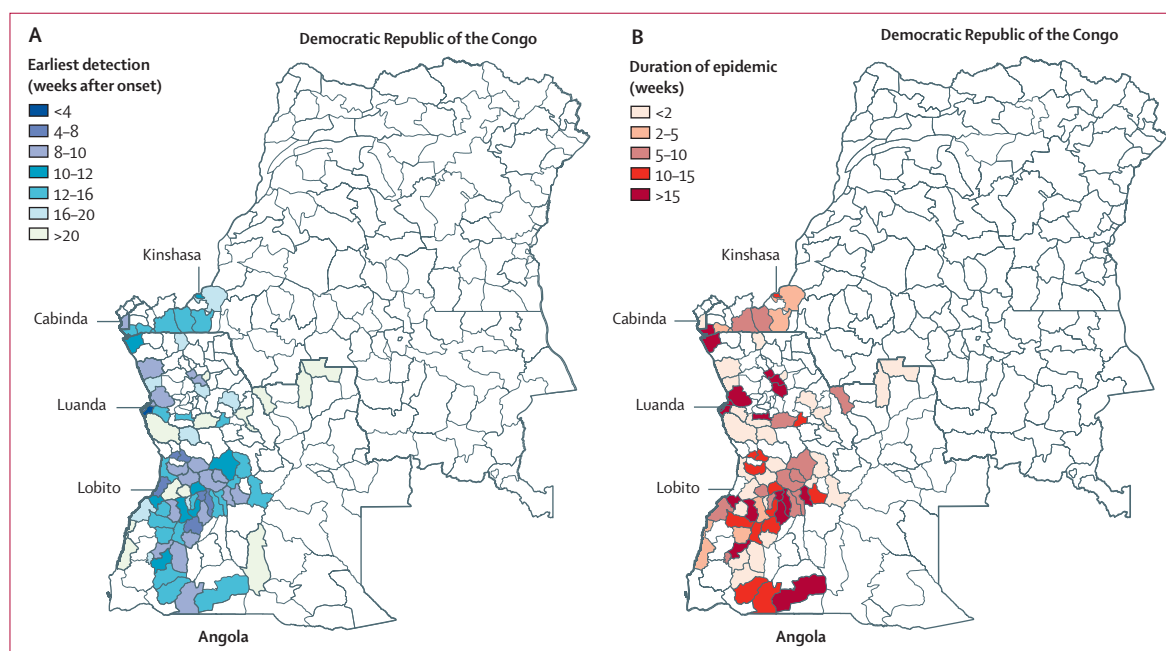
A

Democratic Republic of the Congo

Earliest detection (weeks after onset)

<4
4–8
8–10
10–12
12–16
16–20
>20

Kinshasa

Cabinda

Luanda

Lobito

Angola

B

Democratic Republic of the Congo

Duration of epidemic (weeks)

<2
2–5
5–10
10–15
>15

Kinshasa

Cabinda

Luanda

Lobito

Angola